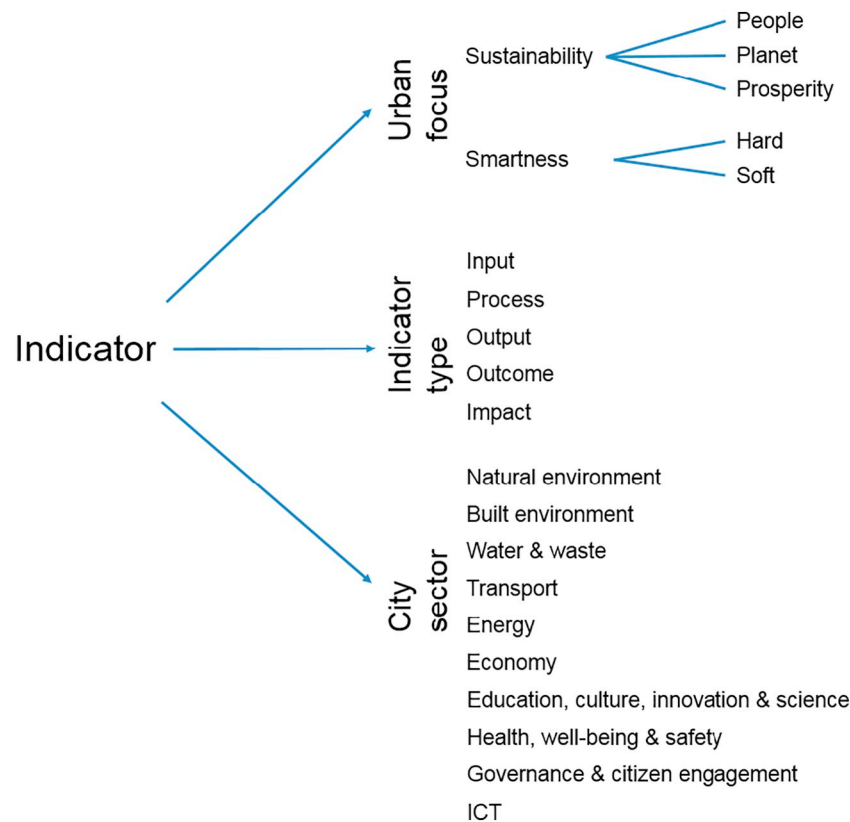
Indicator

Urban focus

Sustainability
People
Planet
Prosperity

Smartness
Hard
Soft

Indicator type

Input
Process
Output
Outcome
Impact

City sector

Natural environment
Built environment
Water & waste
Transport
Energy
Economy
Education, culture, innovation & science
Health, well-being & safety
Governance & citizen engagement
ICT